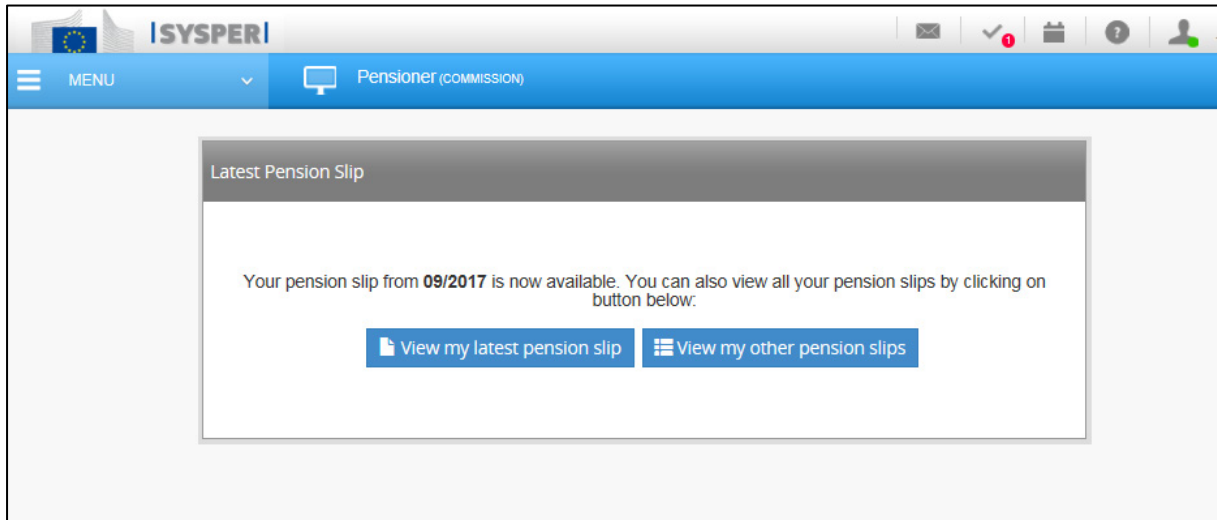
|SYSPER|

1

MENU

Pensioner (COMMISSION)

Latest Pension Slip

Your pension slip from **09/2017** is now available. You can also view all your pension slips by clicking on button below:

View my latest pension slip

View my other pension slips